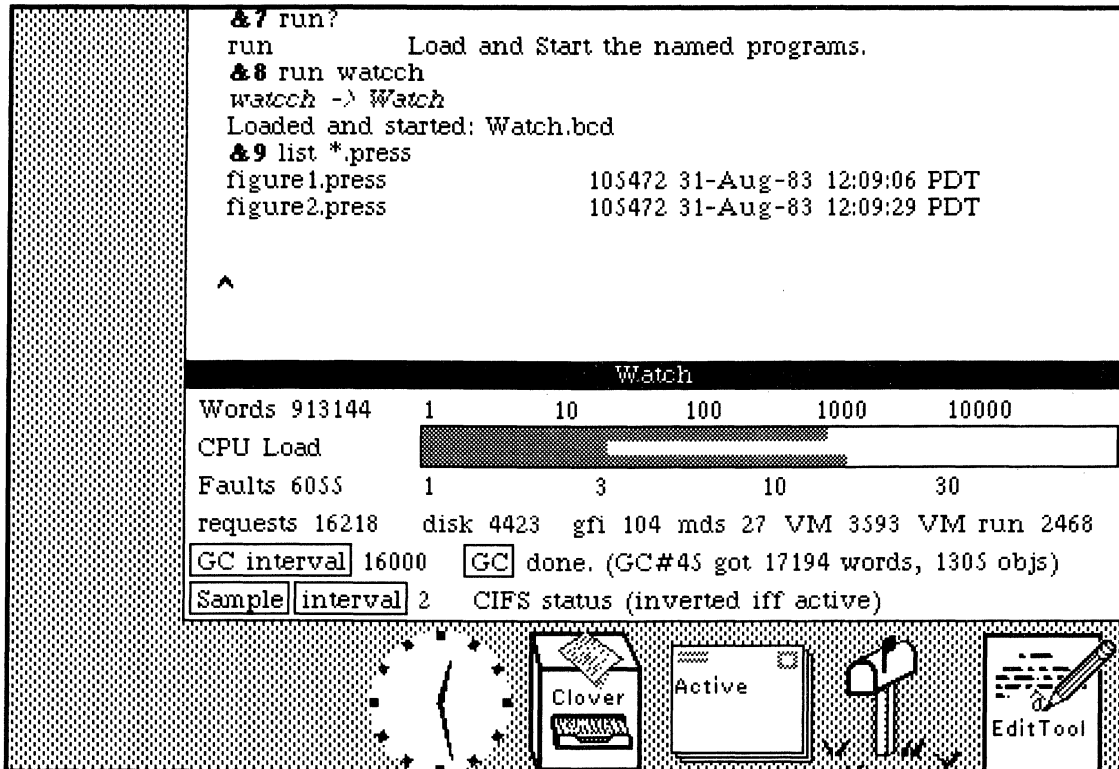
&7 run?
run Load and Start the named programs.
&8 run watcch
watcch -> Watch
Loaded and started: Watch.bcd
&9 list *.press
figure1.press 105472 31-Aug-83 12:09:06 PDT
figure2.press 105472 31-Aug-83 12:09:29 PDT

^

Watch

Words 913144 1 10 100 1000 10000
CPU Load
Faults 6055 1 3 10 30
requests 16218 disk 4423 gfi 104 mds 27 VM 3593 VM run 2468
GC interval 16000 GC done. (GC#45 got 17194 words, 1305 objs)
Sample interval 2 CIFS status (inverted iff active)

Clover
Active
EditTool